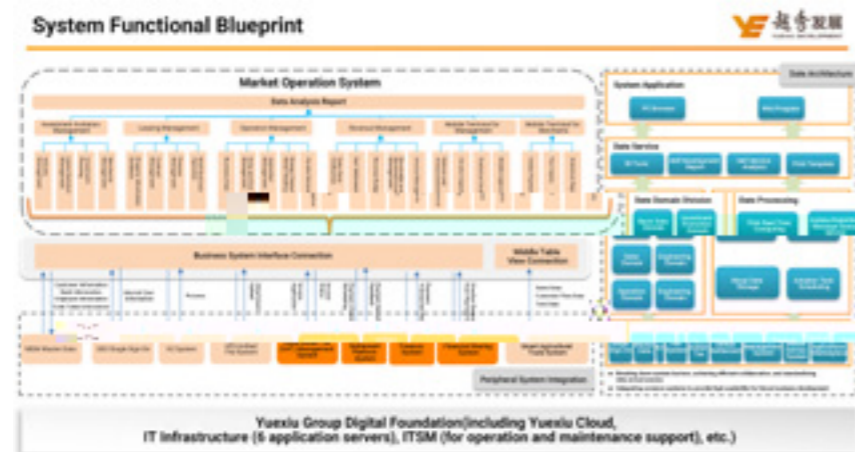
System Functional Blueprint

越秀发展

Market Operation System

Data Analysis Report

Investment Evaluation Management

Leasing Management

Operation Management

Revenue Management

Mobile Terminal for Management

Mobile Terminal for Merchants

Business System Interface Connection

Middle Table View Connection

Data Architecture

System Application

PC Browser

Mini Program

Data Service

BI Tools

Data Domain Division

Data Processing

Peripheral System Integration

Yuexiu Group Digital Foundation(including Yuexiu Cloud, IT Infrastructure (6 application servers), ITSM (for operation and maintenance support), etc.)